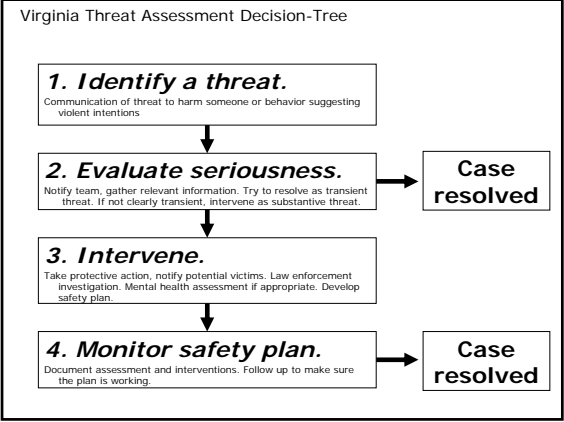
Virginia Threat Assessment Decision-Tree

1. Identify a threat.
Communication of threat to harm someone or behavior suggesting violent intentions

2. Evaluate seriousness.
Notify team, gather relevant information. Try to resolve as transient threat. If not clearly transient, intervene as substantive threat.

Case resolved

3. Intervene.
Take protective action, notify potential victims. Law enforcement investigation. Mental health assessment if appropriate. Develop safety plan.

4. Monitor safety plan.
Document assessment and interventions. Follow up to make sure the plan is working.

Case resolved